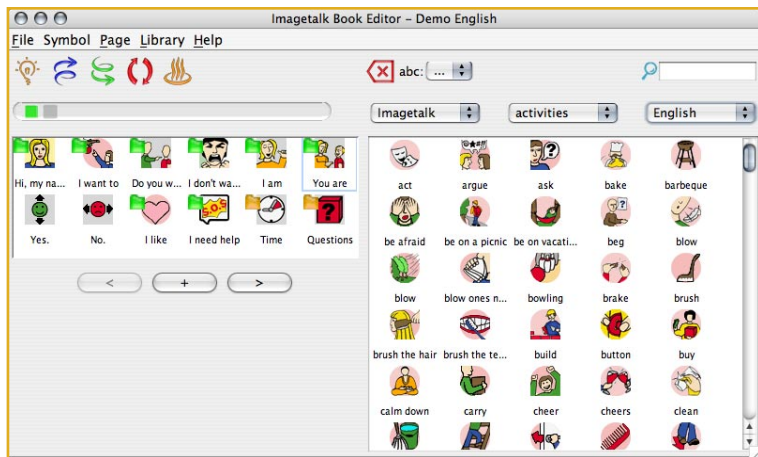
Imagetalk Book Editor – Demo English

File Symbol Page Library Help

abc: ...

Imagetalk activities English

Hi, my na... I want to Do you w... I don't wa... I am You are
Yes. No. I like I need help Time Questions

< + >

act argue ask bake barbeque
be afraid be on a picnic be on vacati... beg blow
blow blow ones n... bowling brake brush
brush the hair brush the te... build button buy
calm down carry cheer cheers clean